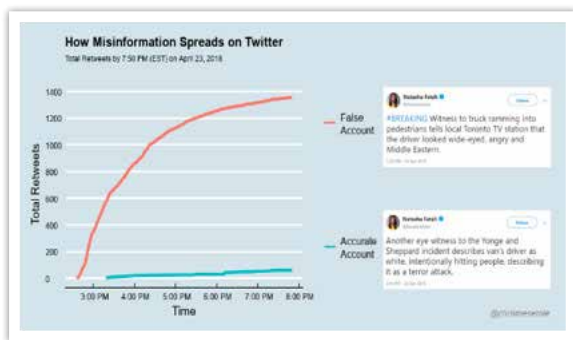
How Misinformation Spreads on Twitter

Total Retweets by 7:50 PM (EST) on April 23, 2018

1400
1200
1000
800
600
400
200
0

Total Retweets

3:00 PM 4:00 PM 5:00 PM 6:00 PM 7:00 PM 8:00 PM

Time

False Account

Accurate Account

Natasha Fatah
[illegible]
Follow
#BREAKING Witness to truck ramming into pedestrians tells local Toronto TV station that the driver looked wide-eyed, angry and Middle Eastern.
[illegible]

Natasha Fatah
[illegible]
Follow
Another eye witness to the Yonge and Sheppard incident describes van's driver as white, intentionally hitting people, describing it as a terror attack.
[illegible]

@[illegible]